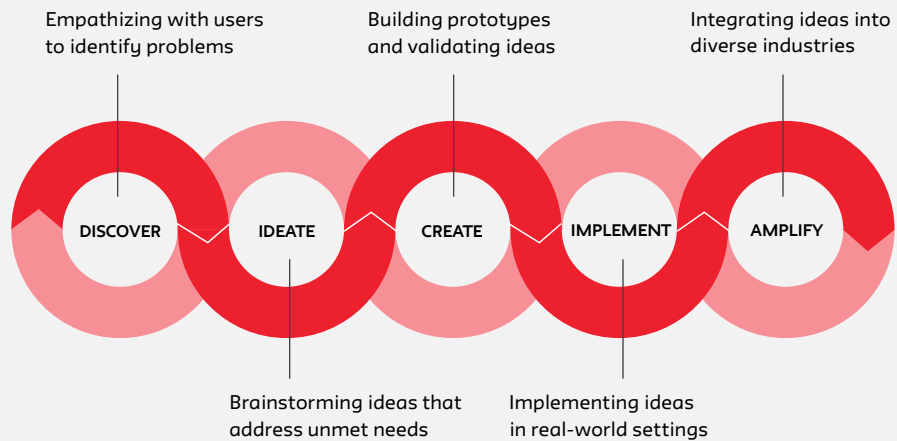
Empathizing with users to identify problems

Building prototypes and validating ideas

Integrating ideas into diverse industries

DISCOVER

IDEATE

CREATE

IMPLEMENT

AMPLIFY

Brainstorming ideas that address unmet needs

Implementing ideas in real-world settings